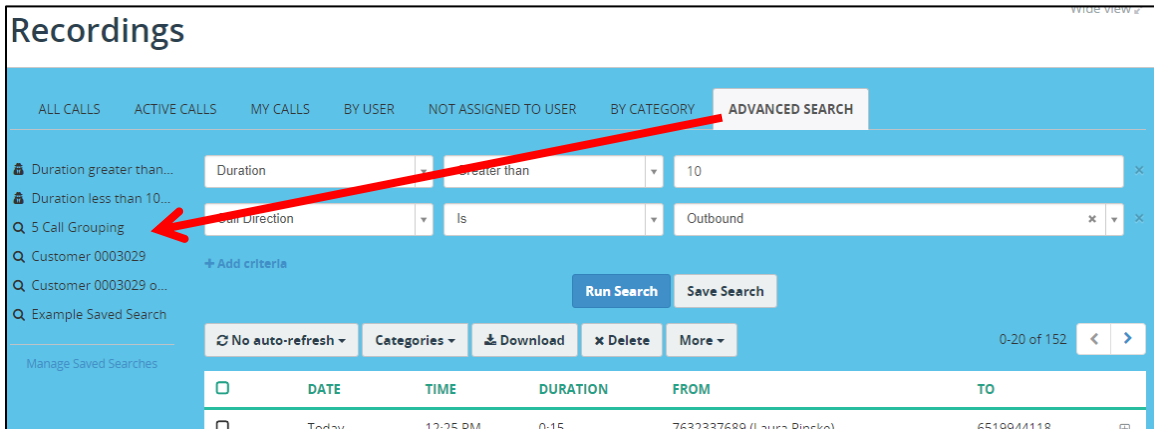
Recordings

Wide view

ALL CALLS ACTIVE CALLS MY CALLS BY USER NOT ASSIGNED TO USER BY CATEGORY ADVANCED SEARCH

Duration greater than...
Duration less than 10...
5 Call Grouping
Customer 0003029
Customer 0003029 o...
Example Saved Search

Manage Saved Searches

Duration | Greater than | 10

Call Direction | Is | Outbound

+ Add criteria

Run Search Save Search

No auto-refresh Categories Download Delete More

0-20 of 152

| DATE | TIME | DURATION | FROM | TO |
|---|---|---|---|---|
| Today | 12:25 PM | 0:15 | 7632337689 (Laura Pinske) | 6519944118 |